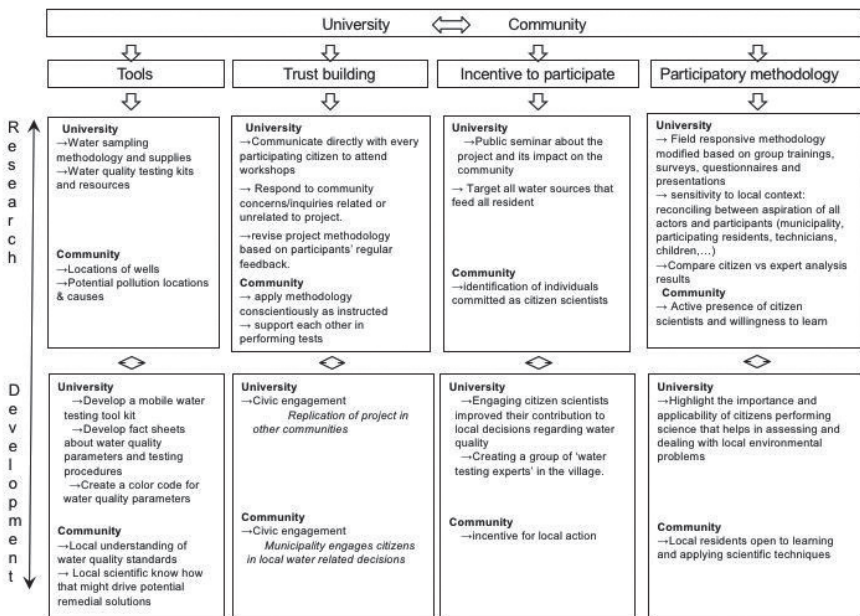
University ⟺ Community

Tools

Trust building

Incentive to participate

Participatory methodology

Research

University
→Water sampling methodology and supplies
→Water quality testing kits and resources

Community
→Locations of wells
→Potential pollution locations & causes

University
→Communicate directly with every participating citizen to attend workshops
→ Respond to community concerns/inquiries related or unrelated to project.
→revise project methodology based on participants' regular feedback.

Community
→ apply methodology conscientiously as instructed
→ support each other in performing tests

University
→Public seminar about the project and its impact on the community
→ Target all water sources that feed all resident

Community
→identification of individuals committed as citizen scientists

University
→ Field responsive methodology modified based on group trainings, surveys, questionnaires and presentations
→ sensitivity to local context: reconciling between aspiration of all actors and participants (municipality, participating residents, technicians, children,…)
→Compare citizen vs expert analysis results

Community
→ Active presence of citizen scientists and willingness to learn

Development

University
→Develop a mobile water testing tool kit
→Develop fact sheets about water quality parameters and testing procedures
→Create a color code for water quality parameters

Community
→Local understanding of water quality standards
→ Local scientific know how that might drive potential remedial solutions

University
→Civic engagement
Replication of project in other communities

Community
→Civic engagement
Municipality engages citizens in local water related decisions

University
→Engaging citizen scientists improved their contribution to local decisions regarding water quality
→Creating a group of 'water testing experts' in the village.

Community
→incentive for local action

University
→Highlight the importance and applicability of citizens performing science that helps in assessing and dealing with local environmental problems

Community
→Local residents open to learning and applying scientific techniques